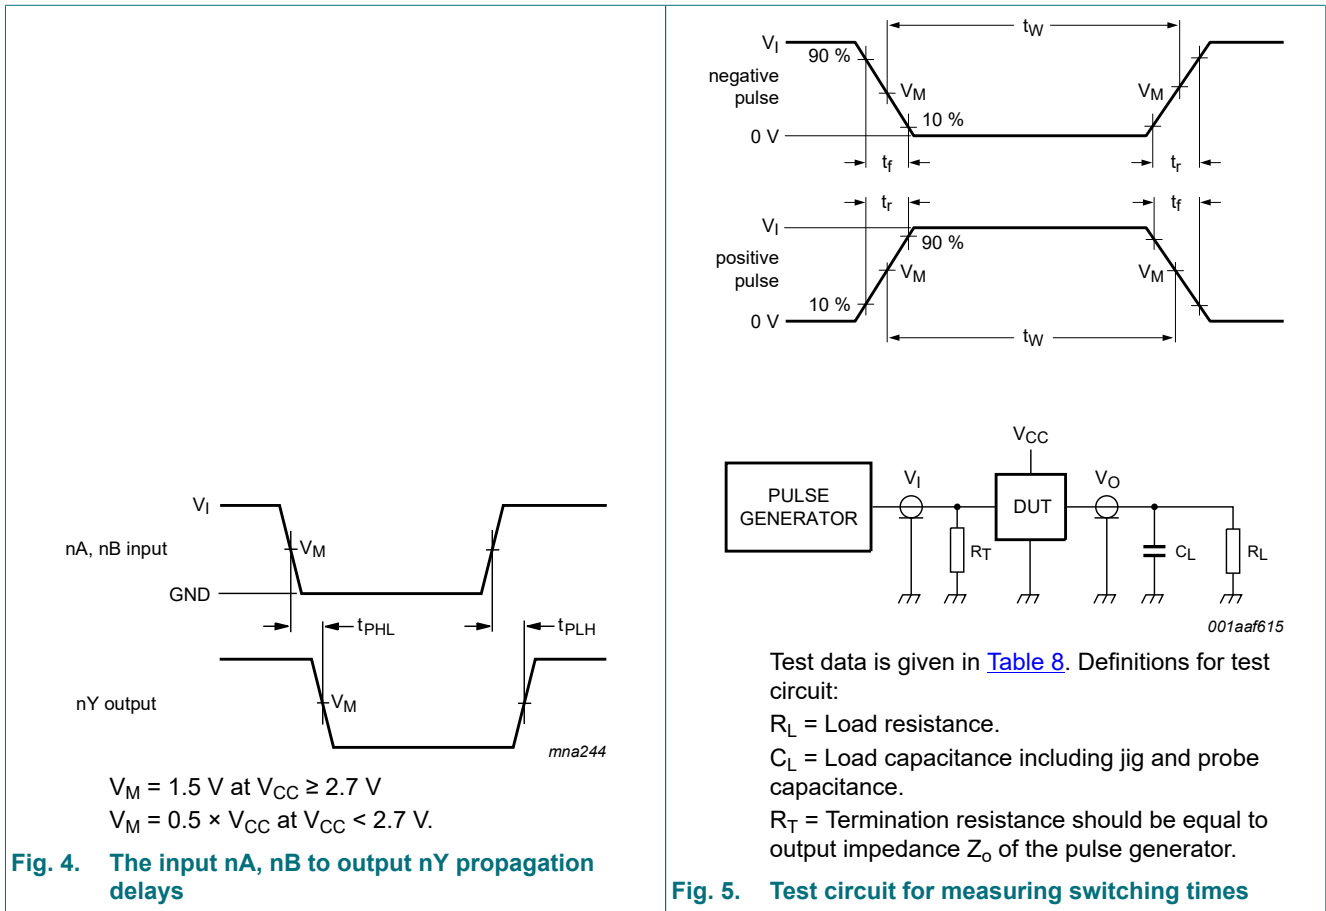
$V_I$
nA, nB input
$V_M$
GND
$t_{PHL}$
$t_{PLH}$
nY output
$V_M$
mna244

$V_M$ = 1.5 V at $V_{CC}$ ≥ 2.7 V
$V_M$ = 0.5 × $V_{CC}$ at $V_{CC}$ < 2.7 V.

Fig. 4. The input nA, nB to output nY propagation delays

$t_W$
$V_I$
90 %
negative pulse
$V_M$
$V_M$
10 %
0 V
$t_f$
$t_r$
$t_r$
$t_f$
$V_I$
90 %
positive pulse
$V_M$
$V_M$
10 %
0 V
$t_W$

$V_{CC}$
PULSE GENERATOR
$V_I$
DUT
$V_O$
$R_T$
$C_L$
$R_L$
001aaf615

Test data is given in Table 8. Definitions for test circuit:

$R_L$ = Load resistance.

$C_L$ = Load capacitance including jig and probe capacitance.

$R_T$ = Termination resistance should be equal to output impedance $Z_o$ of the pulse generator.

Fig. 5. Test circuit for measuring switching times